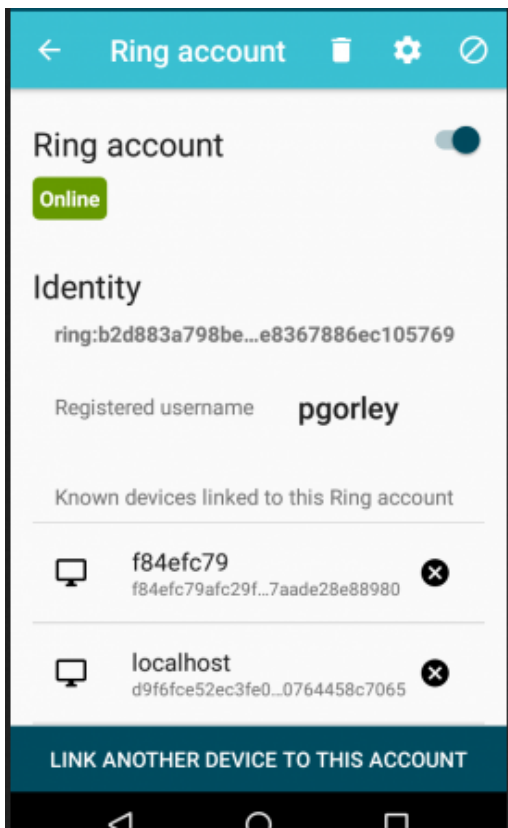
Ring account

Ring account

Online

Identity

ring:b2d883a798be...e8367886ec105769

Registered username pgorley

Known devices linked to this Ring account

f84efc79
f84efc79afc29f...7aade28e88980

localhost
d9f6fce52ec3fe0...0764458c7065

LINK ANOTHER DEVICE TO THIS ACCOUNT